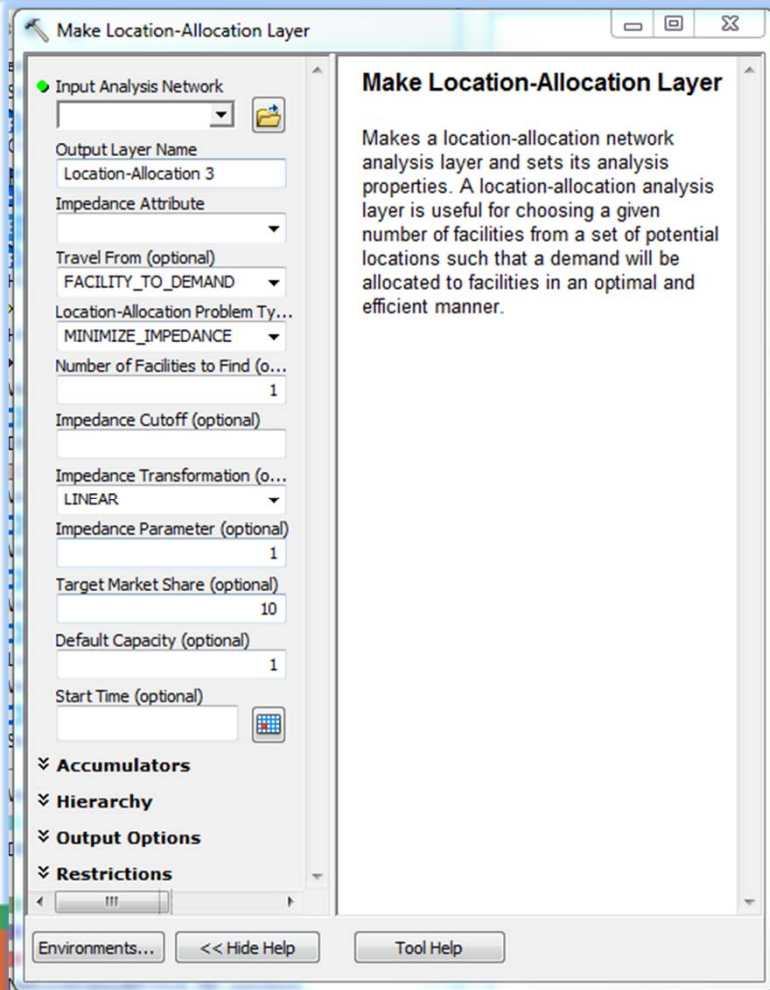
Make Location-Allocation Layer

Input Analysis Network

Output Layer Name
Location-Allocation 3

Impedance Attribute

Travel From (optional)
FACILITY_TO_DEMAND

Location-Allocation Problem Ty...
MINIMIZE_IMPEDANCE

Number of Facilities to Find (o...
1

Impedance Cutoff (optional)

Impedance Transformation (o...
LINEAR

Impedance Parameter (optional)
1

Target Market Share (optional)
10

Default Capacity (optional)
1

Start Time (optional)

Accumulators
Hierarchy
Output Options
Restrictions

Make Location-Allocation Layer

Makes a location-allocation network analysis layer and sets its analysis properties. A location-allocation analysis layer is useful for choosing a given number of facilities from a set of potential locations such that a demand will be allocated to facilities in an optimal and efficient manner.

Environments... << Hide Help Tool Help